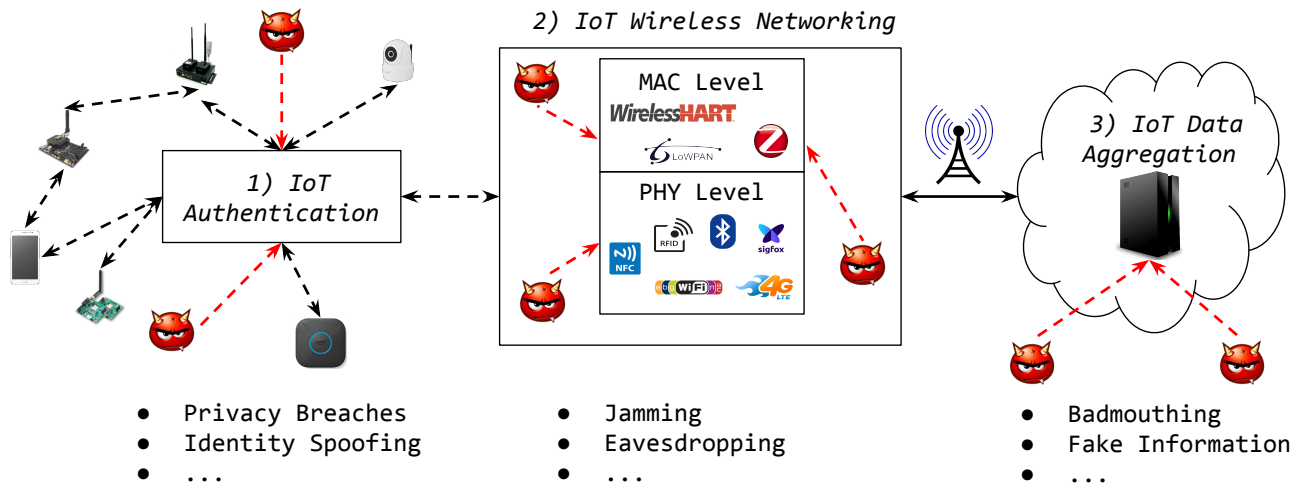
2) IoT Wireless Networking

1) IoT Authentication

MAC Level

WirelessHART

6LoWPAN

PHY Level

RFID

NFC

sigfox

WiFi

4G LTE

3) IoT Data Aggregation

- Privacy Breaches
- Identity Spoofing
- ...

- Jamming
- Eavesdropping
- ...

- Badmouthing
- Fake Information
- ...